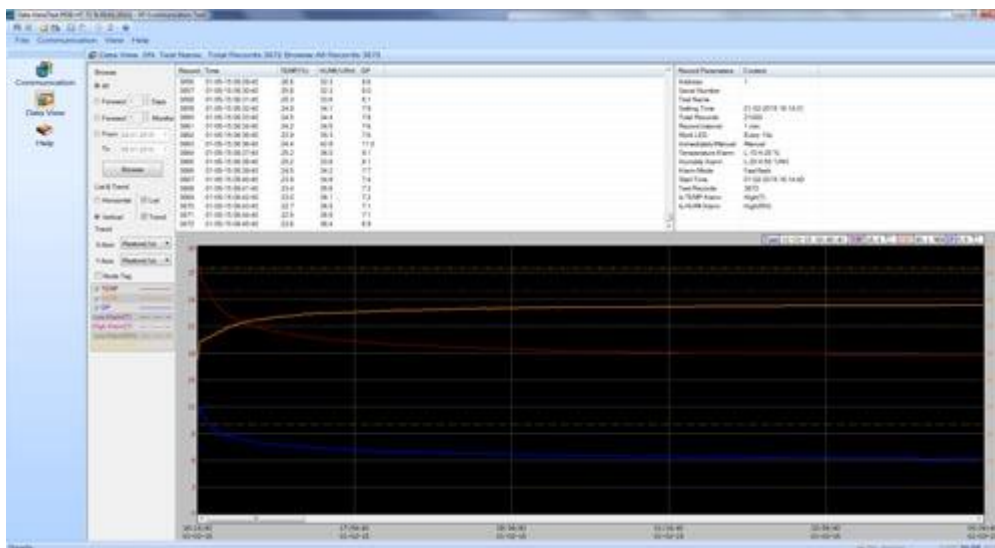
File Communication View Help

Data View: DN Test Name: Total Records 3672 Browse All Records 3672

Communication

Data View

Help

Browse

All

Forward Days

Forward Months

From

To

Browse

List & Trend

Horizontal List

Vertical Trend

Trend

X-Axis

Y-Axis

Node Tag

| Record | Time | TEMP(°C) | HUMI(%RH) | DP |
|---|---|---|---|---|
| 3656 | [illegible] | 20.5 | 32.1 | 3.5 |
| 3657 | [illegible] | 20.5 | 32.2 | 3.5 |
| 3658 | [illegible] | 20.3 | 33.6 | 4.1 |
| 3659 | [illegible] | 24.3 | 36.1 | 7.8 |
| 3660 | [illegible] | 24.5 | 34.4 | 7.8 |
| 3661 | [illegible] | 24.2 | 36.5 | 7.8 |
| 3662 | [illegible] | 23.9 | 36.3 | 7.6 |
| 3663 | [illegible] | 24.4 | 42.9 | 11.0 |
| 3664 | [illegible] | 20.3 | 36.3 | 8.1 |
| 3665 | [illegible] | 20.2 | 33.6 | 8.1 |
| 3666 | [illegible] | 24.5 | 36.2 | 7.7 |
| 3667 | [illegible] | 23.6 | 36.6 | 7.4 |
| 3668 | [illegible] | 23.4 | 35.9 | 7.3 |
| 3669 | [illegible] | 23.0 | 36.1 | 7.3 |
| 3670 | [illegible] | 22.7 | 36.5 | 7.1 |
| 3671 | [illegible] | 22.5 | 36.5 | 7.1 |
| 3672 | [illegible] | 23.6 | 36.4 | 6.9 |

| Record Parameters | Content |
|---|---|
| Address | 1 |
| Serial Number | |
| Test Name | |
| Setting Time | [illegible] |
| Total Records | 21000 |
| Record Interval | 1 min |
| Blink LED | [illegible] |
| Immediately/Manual | Manual |
| Temperature Alarm | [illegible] |
| Humidity Alarm | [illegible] |
| Alarm Mode | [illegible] |
| Start Time | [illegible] |
| Test Records | 3672 |
| Is TEMP Alarm | High(T) |
| Is HUMI Alarm | High(RH) |

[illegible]